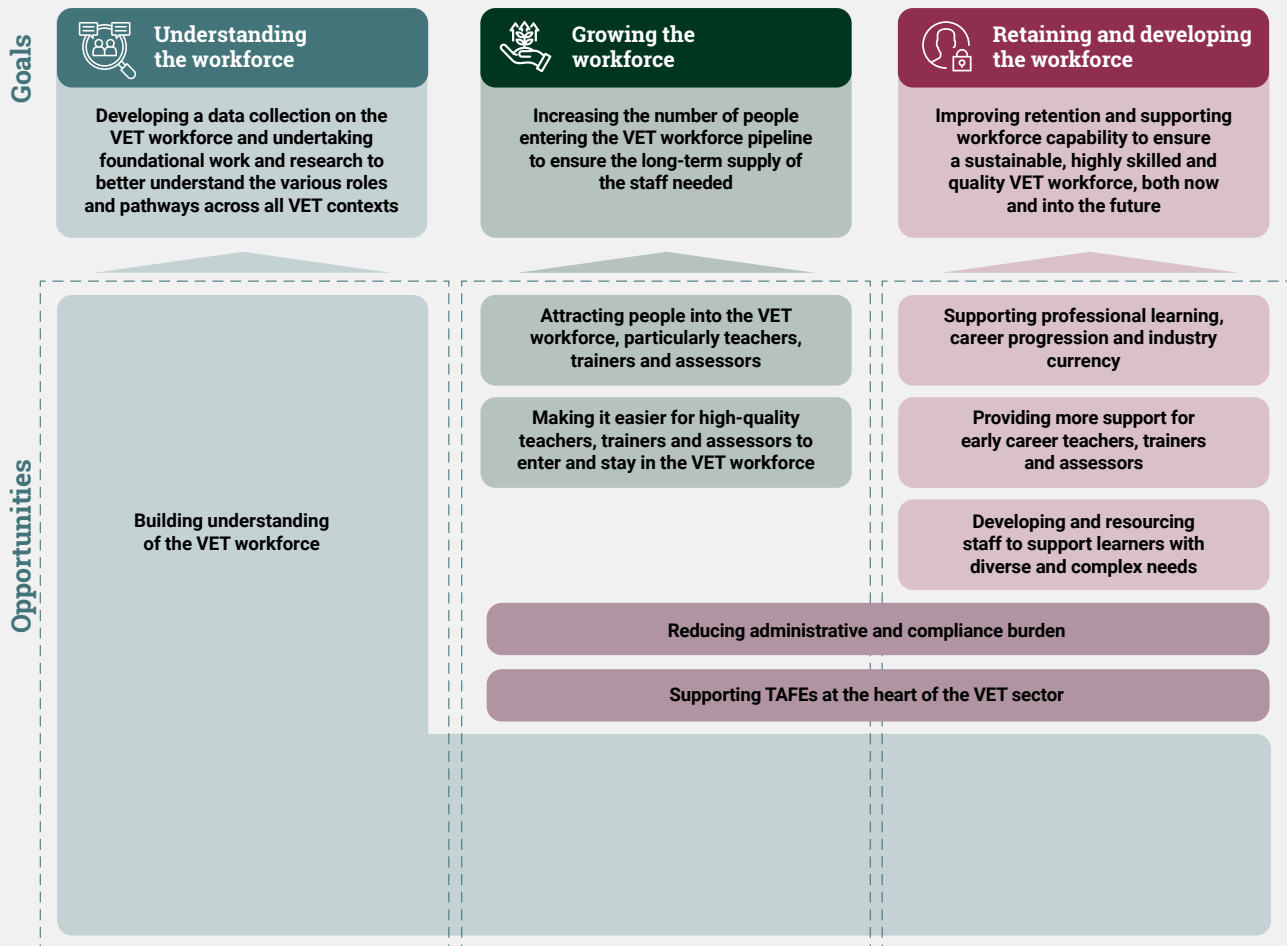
Goals

Understanding the workforce

Developing a data collection on the VET workforce and undertaking foundational work and research to better understand the various roles and pathways across all VET contexts

Growing the workforce

Increasing the number of people entering the VET workforce pipeline to ensure the long-term supply of the staff needed

Retaining and developing the workforce

Improving retention and supporting workforce capability to ensure a sustainable, highly skilled and quality VET workforce, both now and into the future

Opportunities

Building understanding of the VET workforce

Attracting people into the VET workforce, particularly teachers, trainers and assessors

Making it easier for high-quality teachers, trainers and assessors to enter and stay in the VET workforce

Supporting professional learning, career progression and industry currency

Providing more support for early career teachers, trainers and assessors

Developing and resourcing staff to support learners with diverse and complex needs

Reducing administrative and compliance burden

Supporting TAFEs at the heart of the VET sector